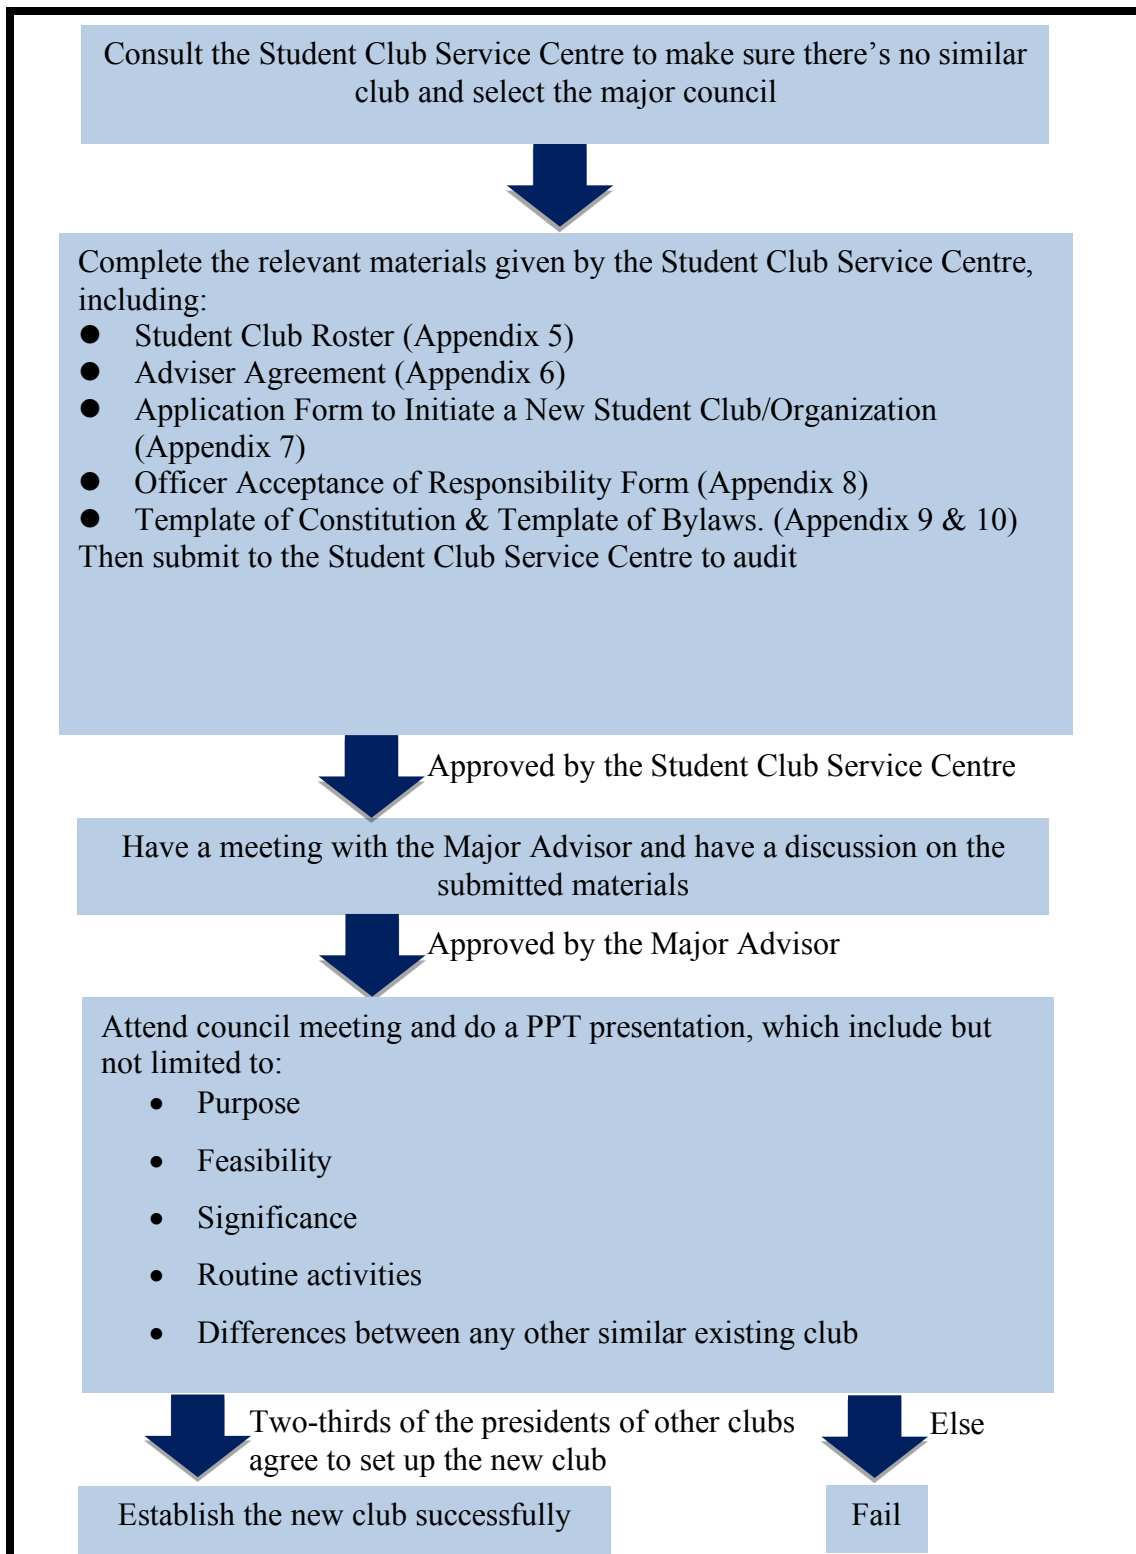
Consult the Student Club Service Centre to make sure there’s no similar club and select the major council

Complete the relevant materials given by the Student Club Service Centre, including:
- Student Club Roster (Appendix 5)
- Adviser Agreement (Appendix 6)
- Application Form to Initiate a New Student Club/Organization (Appendix 7)
- Officer Acceptance of Responsibility Form (Appendix 8)
- Template of Constitution & Template of Bylaws. (Appendix 9 & 10)
Then submit to the Student Club Service Centre to audit

Approved by the Student Club Service Centre

Have a meeting with the Major Advisor and have a discussion on the submitted materials

Approved by the Major Advisor

Attend council meeting and do a PPT presentation, which include but not limited to:
- Purpose
- Feasibility
- Significance
- Routine activities
- Differences between any other similar existing club

Two-thirds of the presidents of other clubs agree to set up the new club

Else

Establish the new club successfully

Fail